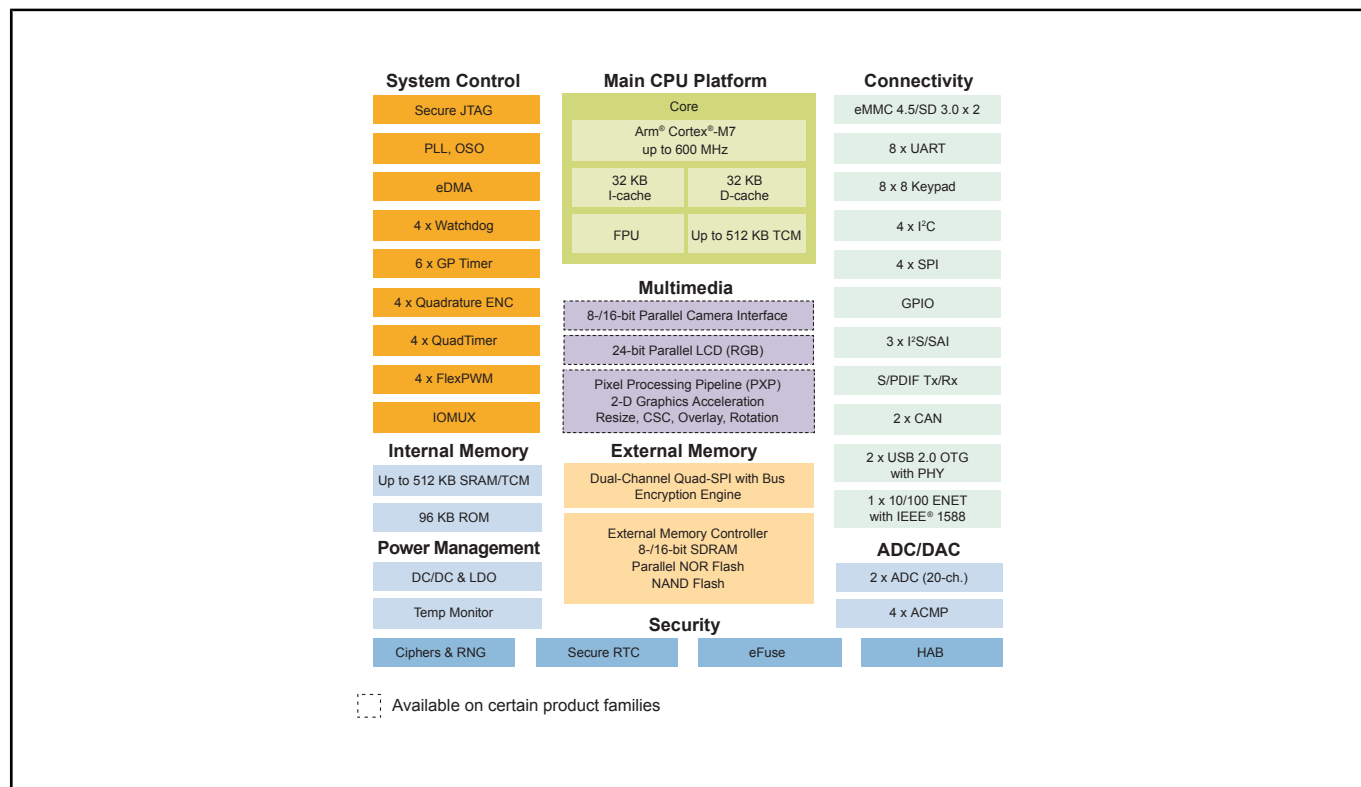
System Control

Secure JTAG

PLL, OSO

eDMA

4 x Watchdog

6 x GP Timer

4 x Quadrature ENC

4 x QuadTimer

4 x FlexPWM

IOMUX

Internal Memory

Up to 512 KB SRAM/TCM

96 KB ROM

Power Management

DC/DC & LDO

Temp Monitor

Main CPU Platform

Core

Arm® Cortex®-M7 up to 600 MHz

32 KB I-cache

32 KB D-cache

FPU

Up to 512 KB TCM

Multimedia

8-/16-bit Parallel Camera Interface

24-bit Parallel LCD (RGB)

Pixel Processing Pipeline (PXP) 2-D Graphics Acceleration Resize, CSC, Overlay, Rotation

External Memory

Dual-Channel Quad-SPI with Bus Encryption Engine

External Memory Controller 8-/16-bit SDRAM Parallel NOR Flash NAND Flash

Connectivity

eMMC 4.5/SD 3.0 x 2

8 x UART

8 x 8 Keypad

4 x I$^2$C

4 x SPI

GPIO

3 x I$^2$S/SAI

S/PDIF Tx/Rx

2 x CAN

2 x USB 2.0 OTG with PHY

1 x 10/100 ENET with IEEE® 1588

ADC/DAC

2 x ADC (20-ch.)

4 x ACMP

Security

Ciphers & RNG

Secure RTC

eFuse

HAB

Available on certain product families